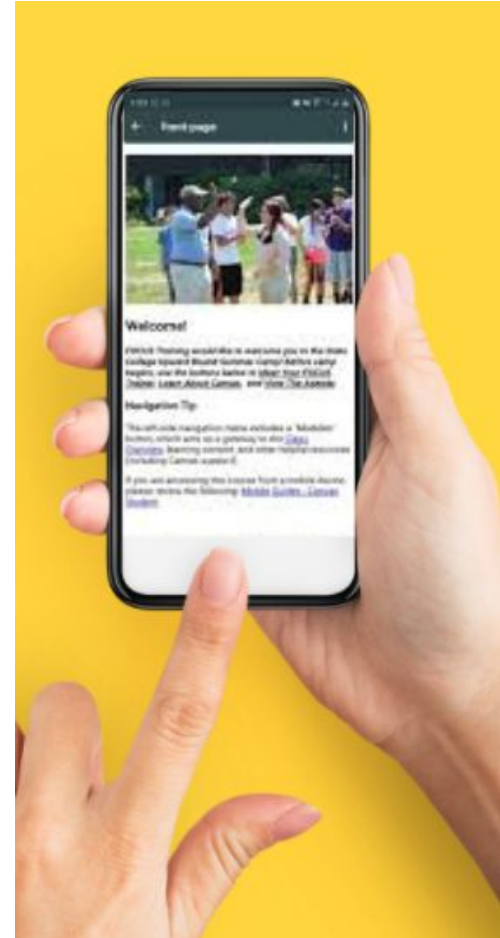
Front page

Welcome!

FOCUS Training would like to welcome you to the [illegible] College Upward Bound Summer Camp! Before camp begins, use the buttons below to Meet Your FOCUS Trainer, Learn About Canvas, and View The Agenda.

Navigation Tip:

The left-side navigation menu includes a "Modules" button, which acts as a gateway to the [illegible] Overview, learning content, and other helpful resources (including Canvas support).

If you are accessing this course from a mobile device, please review the following: Mobile Guides - Canvas Student.